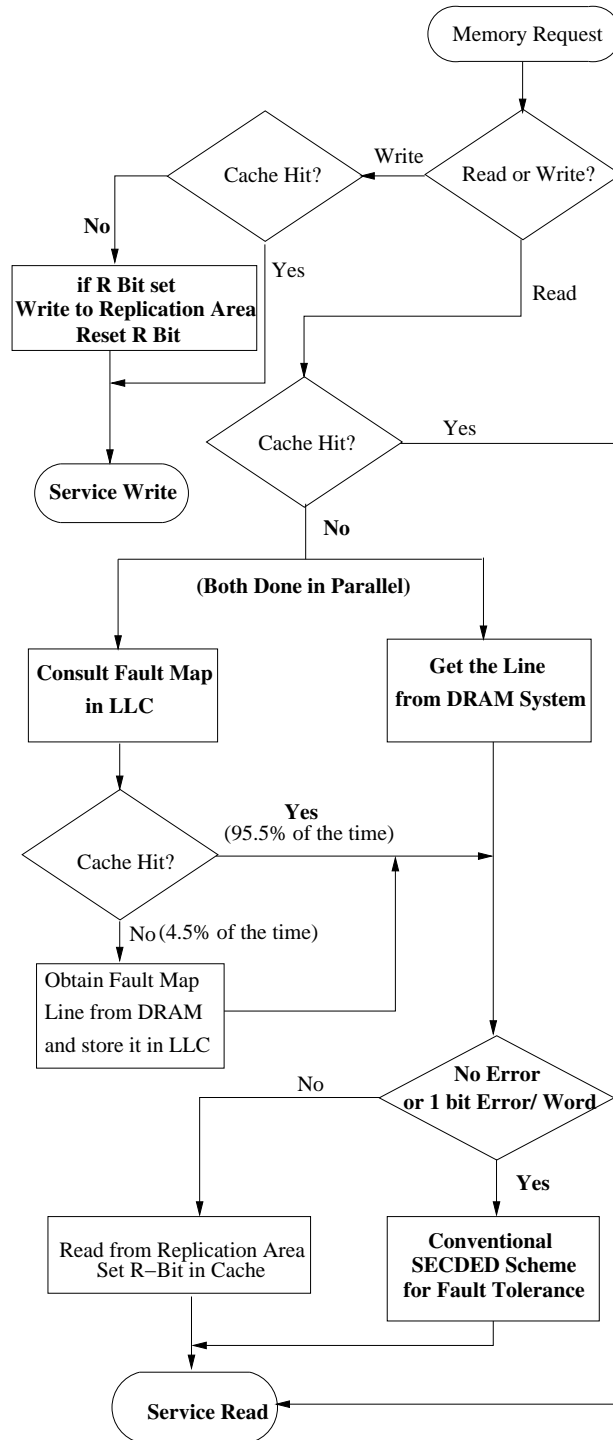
Memory Request

Read or Write?

Write

Cache Hit?

No

Yes

if R Bit set
Write to Replication Area
Reset R Bit

Service Write

Read

Cache Hit?

Yes

No

(Both Done in Parallel)

Consult Fault Map in LLC

Get the Line from DRAM System

Cache Hit?

Yes
(95.5% of the time)

No (4.5% of the time)

Obtain Fault Map Line from DRAM and store it in LLC

No Error or 1 bit Error/ Word

No

Yes

Read from Replication Area
Set R–Bit in Cache

Conventional SECDED Scheme for Fault Tolerance

Service Read